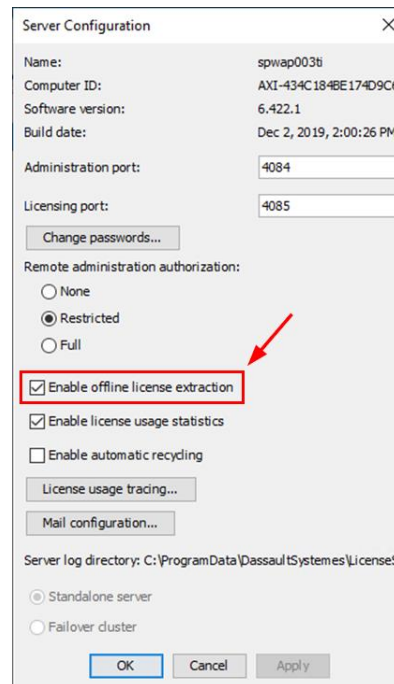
Server Configuration

Name: spwap003ti
Computer ID: AXI-434C184BE174D9C
Software version: 6.422.1
Build date: Dec 2, 2019, 2:00:26 PM

Administration port: 4084

Licensing port: 4085

Change passwords...

Remote administration authorization:

None

Restricted

Full

Enable offline license extraction

Enable license usage statistics

Enable automatic recycling

License usage tracing...

Mail configuration...

Server log directory: C:\ProgramData\DassaultSystemes\License

Standalone server

Failover cluster

OK Cancel Apply